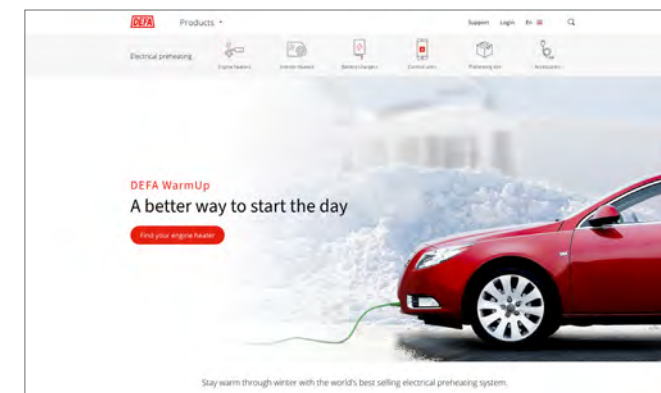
DEFA Products

Support Login EN

Electrical preheating

Engine heaters

Interior heaters

Battery chargers

Control units

Preheating kits

Accessories

DEFA WarmUp

A better way to start the day

Find your engine heater

Stay warm through winter with the world's best selling electrical preheating system.